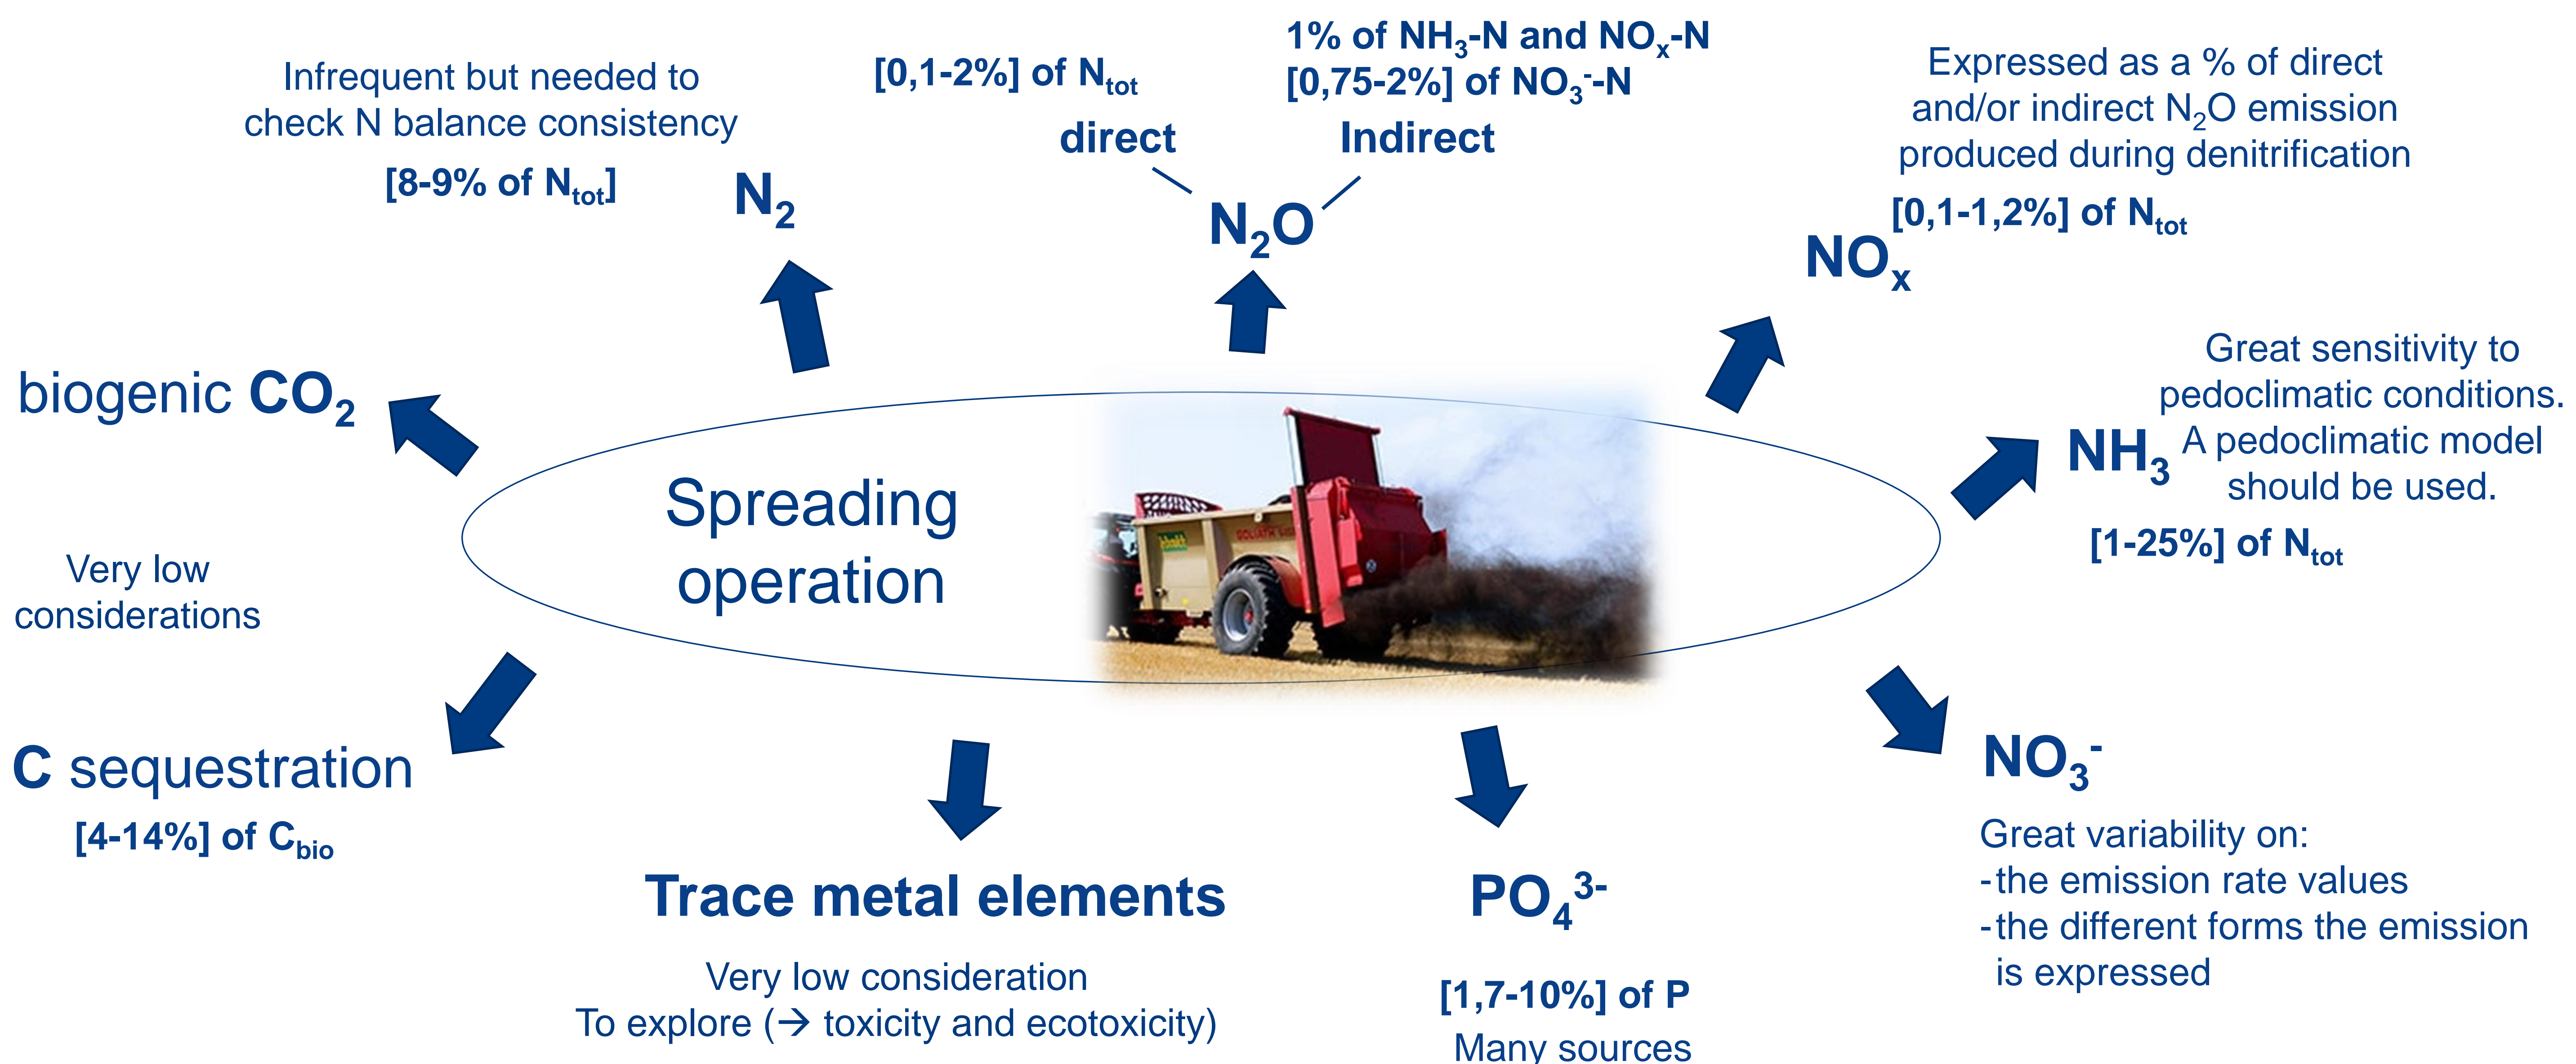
Infrequent but needed to check N balance consistency

[8-9% of $N_{tot}$]

$N_2$

[0,1-2%] of $N_{tot}$

direct

1% of $NH_3$-N and $NO_x$-N
[0,75-2%] of $NO_3^-$-N

Indirect

$N_2O$

Expressed as a % of direct and/or indirect $N_2O$ emission produced during denitrification

[0,1-1,2%] of $N_{tot}$

$NO_x$

biogenic $CO_2$

Spreading operation

Great sensitivity to pedoclimatic conditions. A pedoclimatic model should be used.

$NH_3$

[1-25%] of $N_{tot}$

Very low considerations

C sequestration

[4-14%] of $C_{bio}$

$NO_3^-$

Great variability on:
-the emission rate values
-the different forms the emission is expressed

Trace metal elements

Very low consideration
To explore (→ toxicity and ecotoxicity)

$PO_4^{3-}$

[1,7-10%] of P
Many sources